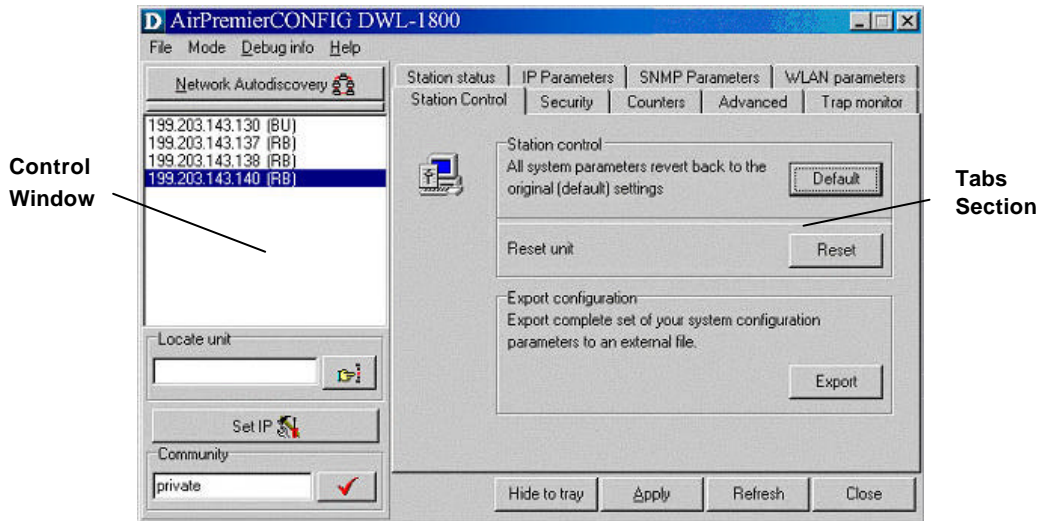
D AirPremierCONFIG DWL-1800

File Mode Debug info Help

Network Autodiscovery

199.203.143.130 (BU)
199.203.143.137 (RB)
199.203.143.138 (RB)
199.203.143.140 (RB)

Control Window

Locate unit

Set IP

Community

private

Station status | IP Parameters | SNMP Parameters | WLAN parameters
Station Control | Security | Counters | Advanced | Trap monitor

Station control
All system parameters revert back to the original (default) settings

Default

Tabs Section

Reset unit

Reset

Export configuration
Export complete set of your system configuration parameters to an external file.

Export

Hide to tray | Apply | Refresh | Close